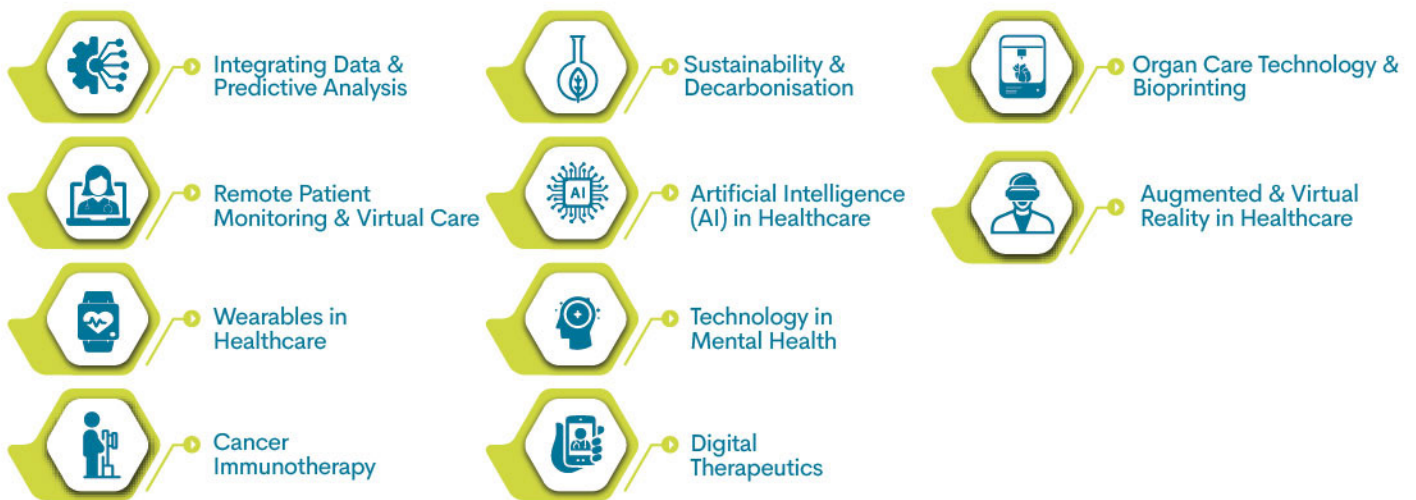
Integrating Data & Predictive Analysis

Sustainability & Decarbonisation

Organ Care Technology & Bioprinting

Remote Patient Monitoring & Virtual Care

AI

Artificial Intelligence (AI) in Healthcare

Augmented & Virtual Reality in Healthcare

Wearables in Healthcare

Technology in Mental Health

Cancer Immunotherapy

Digital Therapeutics